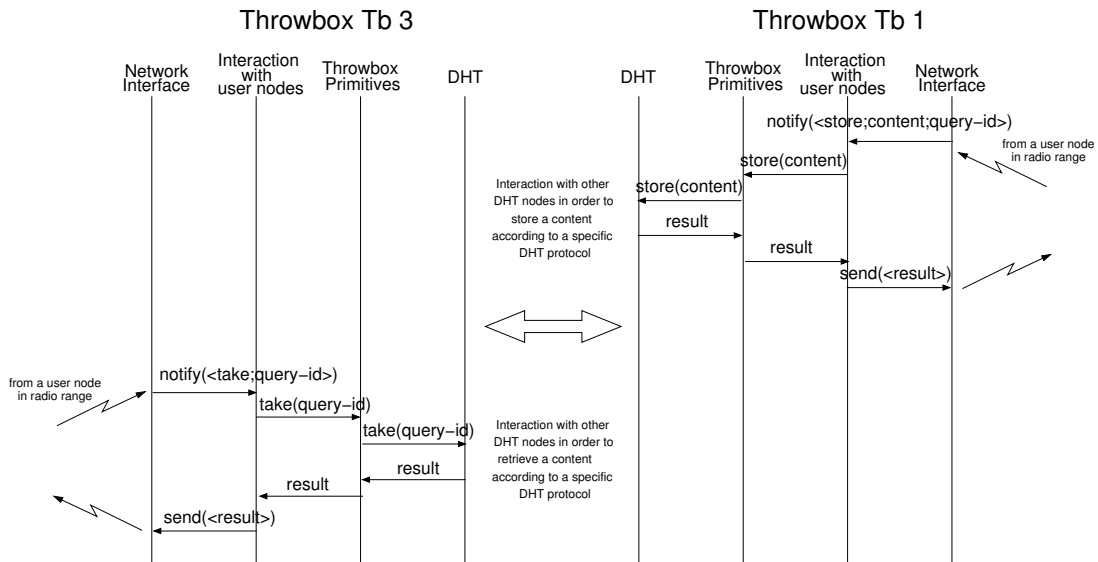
Throwbox Tb 3

Network Interface

Interaction with user nodes

Throwbox Primitives

DHT

Throwbox Tb 1

DHT

Throwbox Primitives

Interaction with user nodes

Network Interface

notify(<store;content;query−id>)

from a user node in radio range

store(content)

store(content)

Interaction with other DHT nodes in order to store a content according to a specific DHT protocol

result

result

send(<result>)

from a user node in radio range

notify(<take;query−id>)

take(query−id)

take(query−id)

Interaction with other DHT nodes in order to retrieve a content according to a specific DHT protocol

result

result

send(<result>)